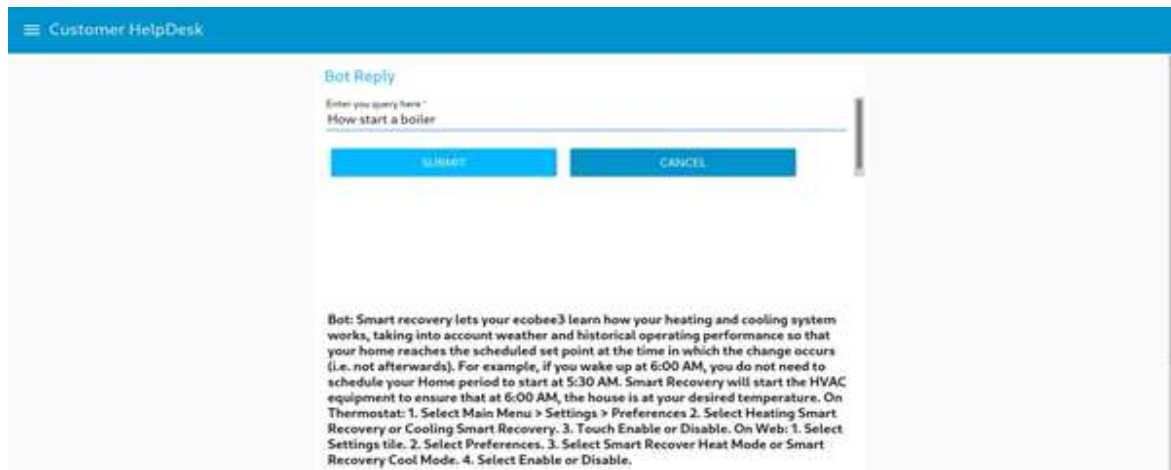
Customer HelpDesk

Bot Reply

Enter you query here *

How start a boiler

SUBMIT

CANCEL

Bot: Smart recovery lets your ecobee3 learn how your heating and cooling system works, taking into account weather and historical operating performance so that your home reaches the scheduled set point at the time in which the change occurs (i.e. not afterwards). For example, if you wake up at 6:00 AM, you do not need to schedule your Home period to start at 5:30 AM. Smart Recovery will start the HVAC equipment to ensure that at 6:00 AM, the house is at your desired temperature. On Thermostat: 1. Select Main Menu > Settings > Preferences 2. Select Heating Smart Recovery or Cooling Smart Recovery. 3. Touch Enable or Disable. On Web: 1. Select Settings tile. 2. Select Preferences. 3. Select Smart Recover Heat Mode or Smart Recovery Cool Mode. 4. Select Enable or Disable.